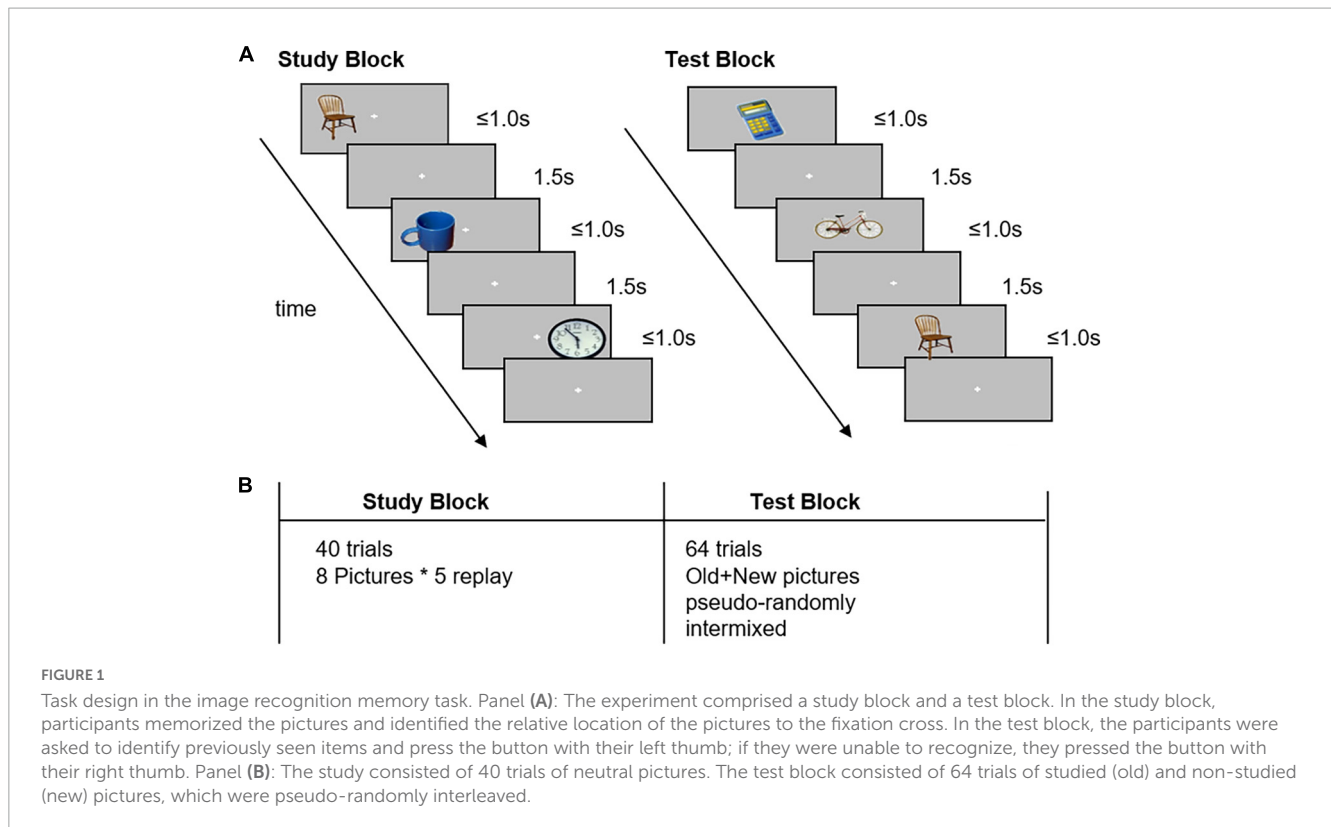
A Study Block

≤1.0s

1.5s

≤1.0s

1.5s

time

≤1.0s

Test Block

≤1.0s

1.5s

≤1.0s

1.5s

≤1.0s

B

| Study Block | Test Block |
|---|---|
| 40 trials<br>8 Pictures * 5 replay | 64 trials<br>Old+New pictures<br>pseudo-randomly<br>intermixed |

FIGURE 1

Task design in the image recognition memory task. Panel **(A)**: The experiment comprised a study block and a test block. In the study block, participants memorized the pictures and identified the relative location of the pictures to the fixation cross. In the test block, the participants were asked to identify previously seen items and press the button with their left thumb; if they were unable to recognize, they pressed the button with their right thumb. Panel **(B)**: The study consisted of 40 trials of neutral pictures. The test block consisted of 64 trials of studied (old) and non-studied (new) pictures, which were pseudo-randomly interleaved.